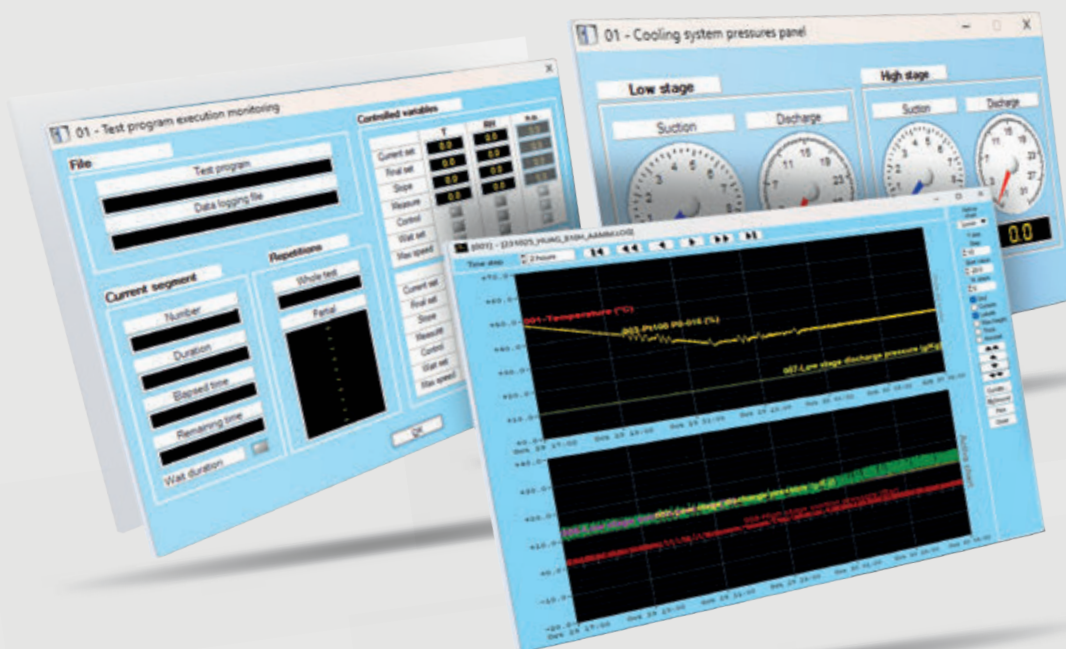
01 - Test program execution monitoring

File

Test program

Data logging file

Controlled variables

T

RH

Current set

Final set

Slope

Measure

Control

Wait set

Max speed

0.0

0.0

0.0

0.0

0.0

0.0

Current segment

Number

Duration

Elapsed time

Remaining time

Wait duration

Repetitions

Whole test

Partial

Current set

Final set

Slope

Measure

Control

Wait set

Max speed

OK

01 - Cooling system pressures panel

Low stage

Suction

Discharge

High stage

Suction

Discharge

0.0

[001] - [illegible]

Time step

2 hours

001-Temperature (°C)

003-Pt100 P0-016 (%)

007-Low stage discharge pressure (g/F6)

Active chart